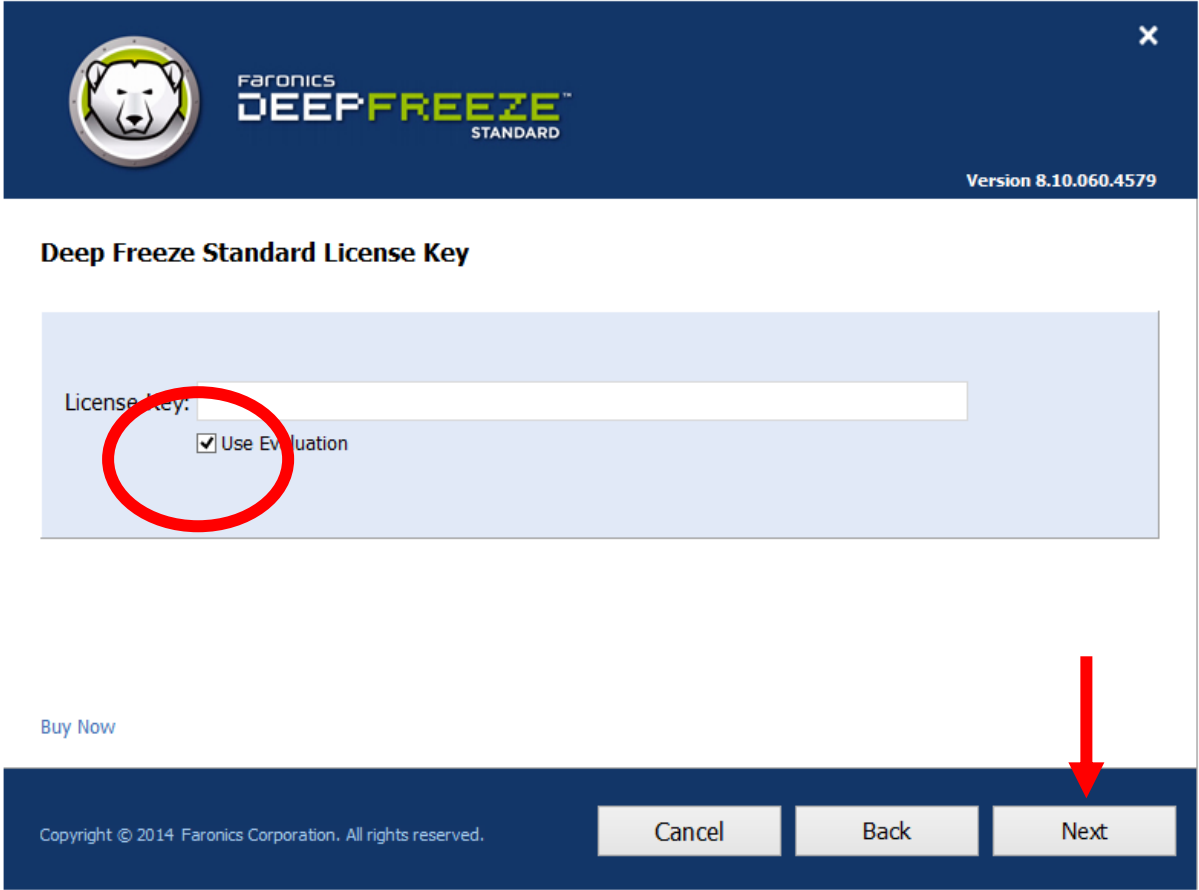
Faronics
DEEPFREEZE™
STANDARD

Version 8.10.060.4579

Deep Freeze Standard License Key

License Key:

Use Evaluation

Buy Now

Copyright © 2014 Faronics Corporation. All rights reserved.

Cancel

Back

Next